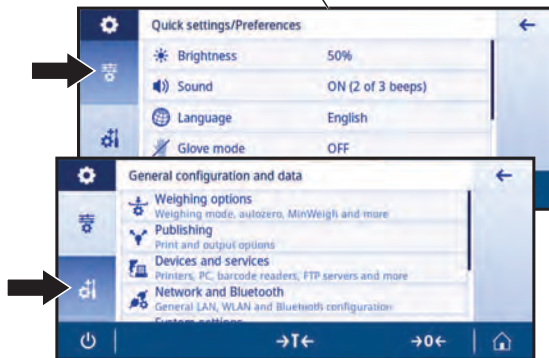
Quick settings/Preferences

Brightness 50%

Sound ON (2 of 3 beeps)

Language English

Glove mode OFF

General configuration and data

Weighing options
Weighing mode, autozero, MinWeigh and more

Publishing
Print and output options

Devices and services
Printers, PC, barcode readers, FTP servers and more

Network and Bluetooth
General LAN, WLAN and Bluetooth configuration

→T← →0←